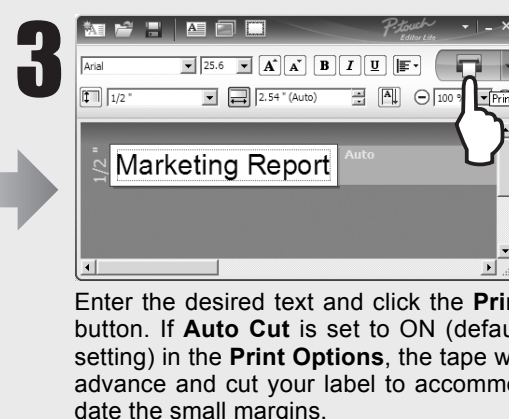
3

P-touch Editor Lite

Arial 25.6 A A B I U

1/2" 2.54" (Auto) 100 % Prin

1/2"

Marketing Report

Auto

Enter the desired text and click the Prin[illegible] button. If Auto Cut is set to ON (defau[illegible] setting) in the Print Options, the tape w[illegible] advance and cut your label to accommo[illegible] date the small margins.